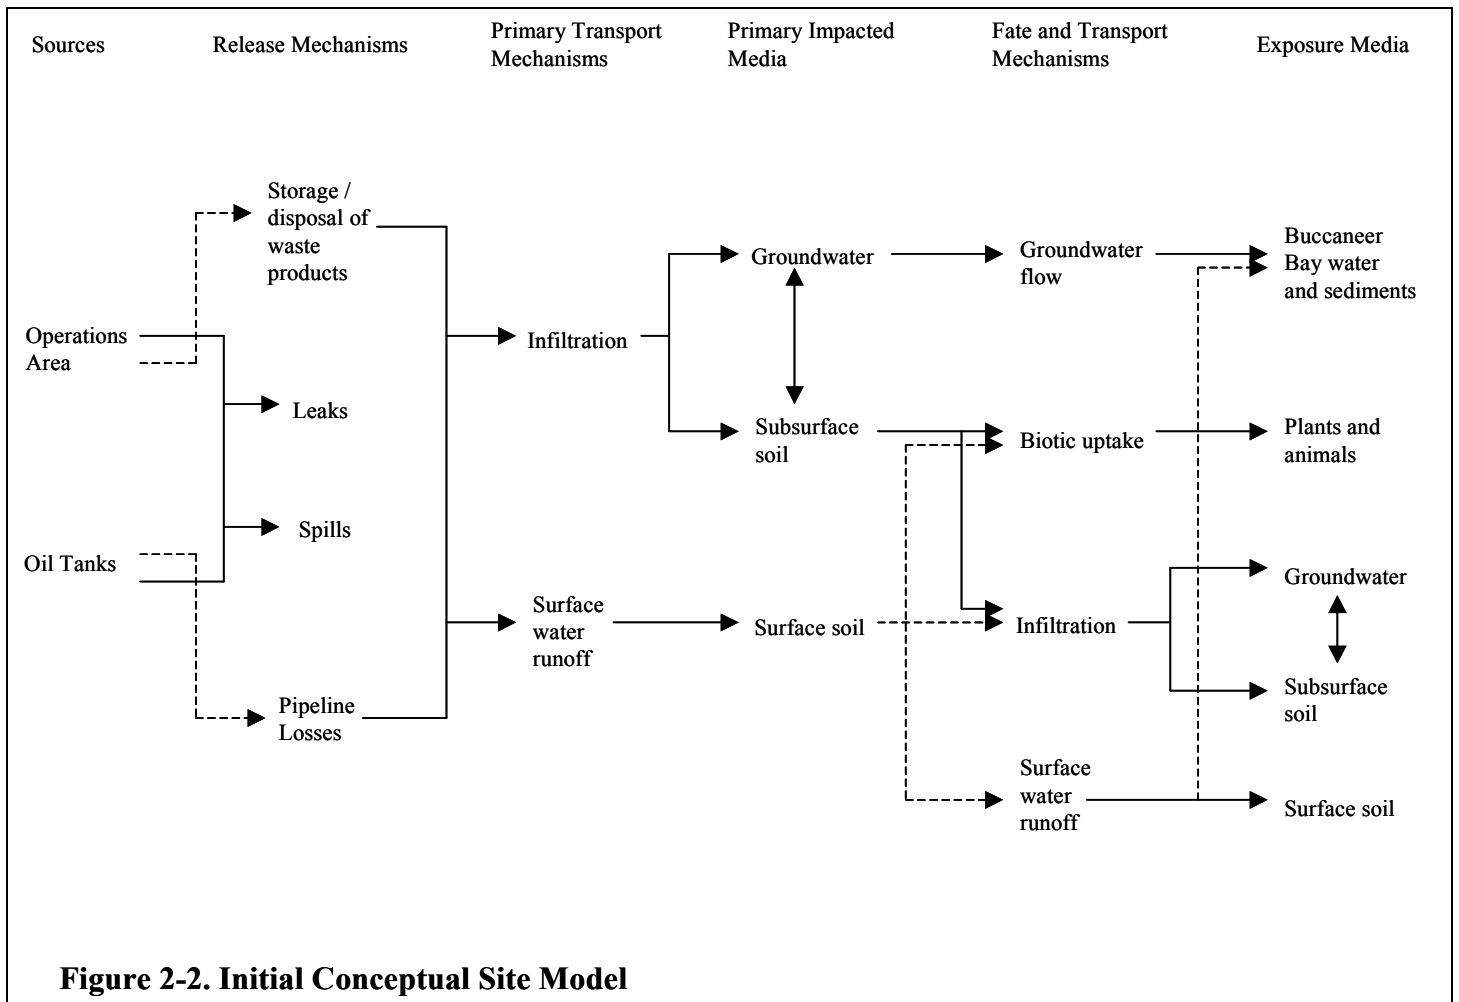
Sources

Release Mechanisms

Primary Transport Mechanisms

Primary Impacted Media

Fate and Transport Mechanisms

Exposure Media

Operations Area

Oil Tanks

Storage / disposal of waste products

Leaks

Spills

Pipeline Losses

Infiltration

Surface water runoff

Groundwater

Subsurface soil

Surface soil

Groundwater flow

Biotic uptake

Infiltration

Surface water runoff

Buccaneer Bay water and sediments

Plants and animals

Groundwater

Subsurface soil

Surface soil

Figure 2-2. Initial Conceptual Site Model